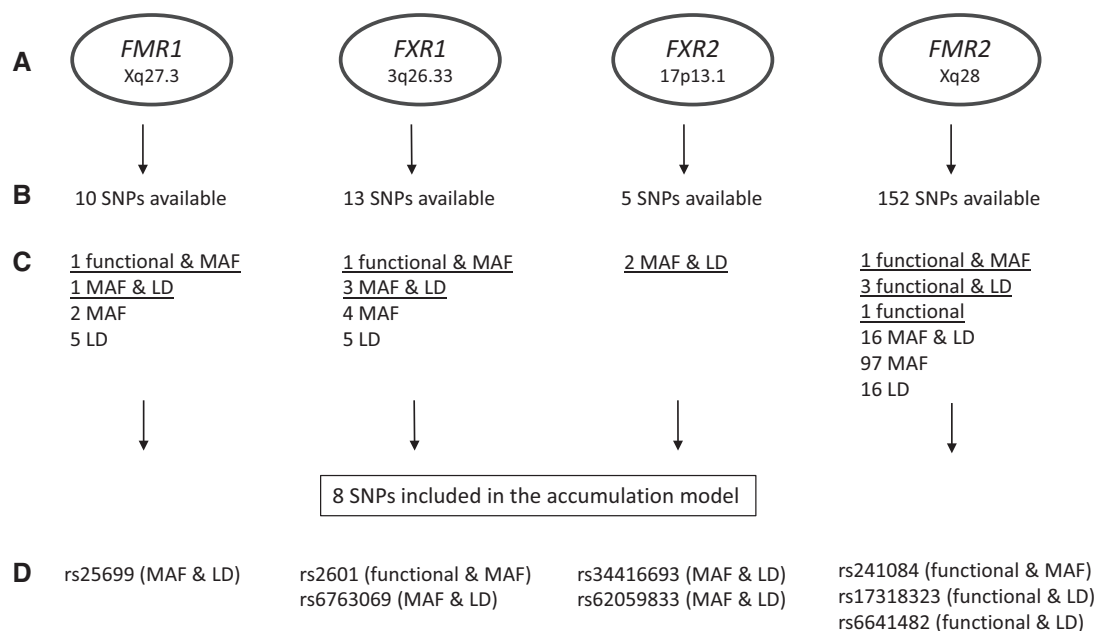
A

FMR1
Xq27.3

FXR1
3q26.33

FXR2
17p13.1

FMR2
Xq28

B

10 SNPs available

13 SNPs available

5 SNPs available

152 SNPs available

C

1 functional & MAF
1 MAF & LD
2 MAF
5 LD

1 functional & MAF
3 MAF & LD
4 MAF
5 LD

2 MAF & LD

1 functional & MAF
3 functional & LD
1 functional
16 MAF & LD
97 MAF
16 LD

8 SNPs included in the accumulation model

D

rs25699 (MAF & LD)

rs2601 (functional & MAF)
rs6763069 (MAF & LD)

rs34416693 (MAF & LD)
rs62059833 (MAF & LD)

rs241084 (functional & MAF)
rs17318323 (functional & LD)
rs6641482 (functional & LD)